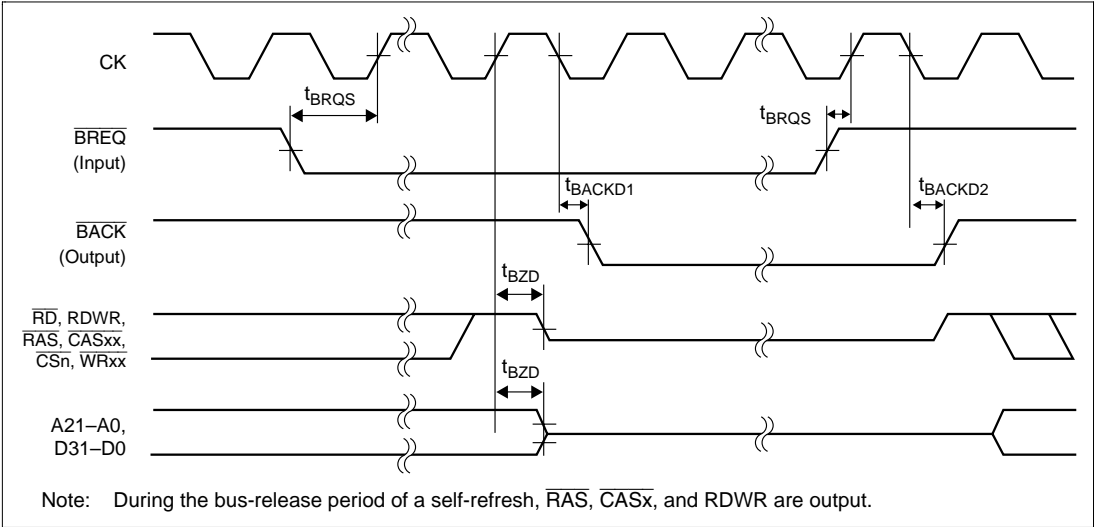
CK

$t_{BRQS}$

$t_{BRQS}$

$\overline{BREQ}$ (Input)

$t_{BACKD1}$

$t_{BACKD2}$

$\overline{BACK}$ (Output)

$t_{BZD}$

$\overline{RD}$, RDWR, $\overline{RAS}$, $\overline{CASxx}$, $\overline{CSn}$, $\overline{WRxx}$

$t_{BZD}$

A21–A0, D31–D0

Note: During the bus-release period of a self-refresh, $\overline{RAS}$, $\overline{CASx}$, and RDWR are output.